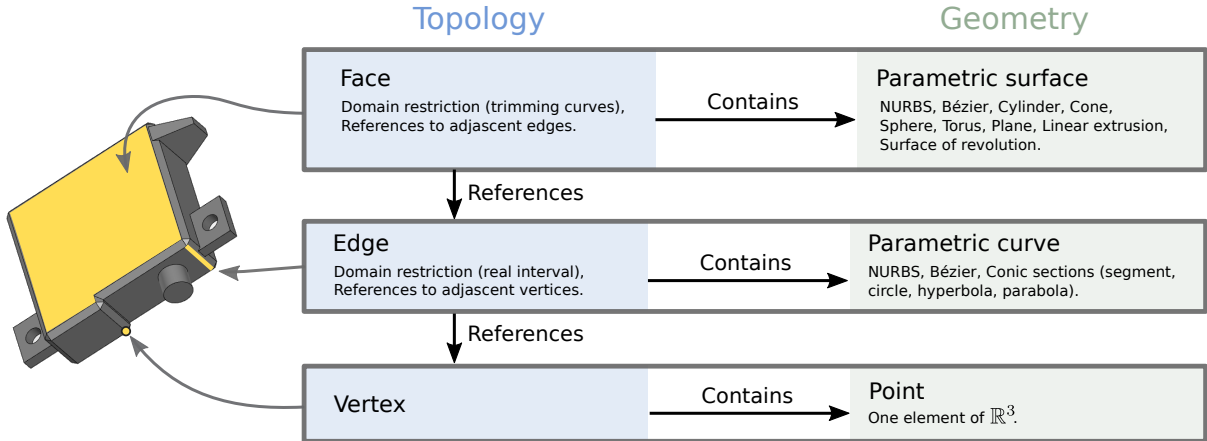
Topology

Geometry

Face
Domain restriction (trimming curves), References to adjacent edges.

Contains

Parametric surface
NURBS, Bézier, Cylinder, Cone, Sphere, Torus, Plane, Linear extrusion, Surface of revolution.

References

Edge
Domain restriction (real interval), References to adjacent vertices.

Contains

Parametric curve
NURBS, Bézier, Conic sections (segment, circle, hyperbola, parabola).

References

Vertex

Contains

Point
One element of $\mathbb{R}^3$.